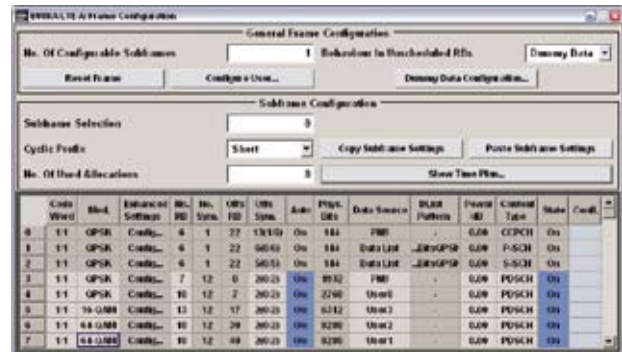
EUTRA/LTE A Frame Configuration

General Frame Configuration

No. Of Configurable Subframes 1 Behaviour In Unscheduled REs Dummy Data

Reset Frame Configure User... Dummy Data Configuration...

Subframe Configuration

Subframe Selection 0

Cyclic Prefix Short Copy Subframe Settings Paste Subframe Settings

No. Of Used Allocations 8 Show Time Plan...

| | Code Word | Mod. | Enhanced Settings | No. RB | No. Sym. | Offs RB | Offs Sym. | Auto | Phys. Bits | Data Source | DList Pattern | Power /dB | Content Type | State | Confl. |
|---|---|---|---|---|---|---|---|---|---|---|---|---|---|---|---|
| 0 | 1/1 | QPSK | Config... | 6 | 1 | 22 | 13(13) | On | 184 | PN9 | - | 0.00 | CCPCH | On | |
| 1 | 1/1 | QPSK | Config... | 6 | 1 | 22 | 6(6) | On | 184 | Data List | ...Eltr/QPSK | 0.00 | P-SCH | On | |
| 2 | 1/1 | QPSK | Config... | 6 | 1 | 22 | 5(5) | On | 184 | Data List | ...Eltr/QPSK | 0.00 | S-SCH | On | |
| 3 | 1/1 | QPSK | Config... | 7 | 12 | 0 | 2(0/3) | On | 8132 | PN9 | - | 0.00 | PDSCH | On | |
| 4 | 1/1 | QPSK | Config... | 10 | 12 | 7 | 2(0/3) | On | 2760 | User0 | - | 0.00 | PDSCH | On | |
| 5 | 1/1 | 16-QAM | Config... | 13 | 12 | 17 | 2(0/3) | On | 6212 | User2 | - | 0.00 | PDSCH | On | |
| 6 | 1/1 | 64-QAM | Config... | 10 | 12 | 28 | 2(0/3) | On | 8280 | User2 | - | 0.00 | PDSCH | On | |
| 7 | 1/1 | 64-QAM | Config... | 10 | 12 | 40 | 2(0/3) | On | 8280 | User1 | - | 0.00 | PDSCH | On | |